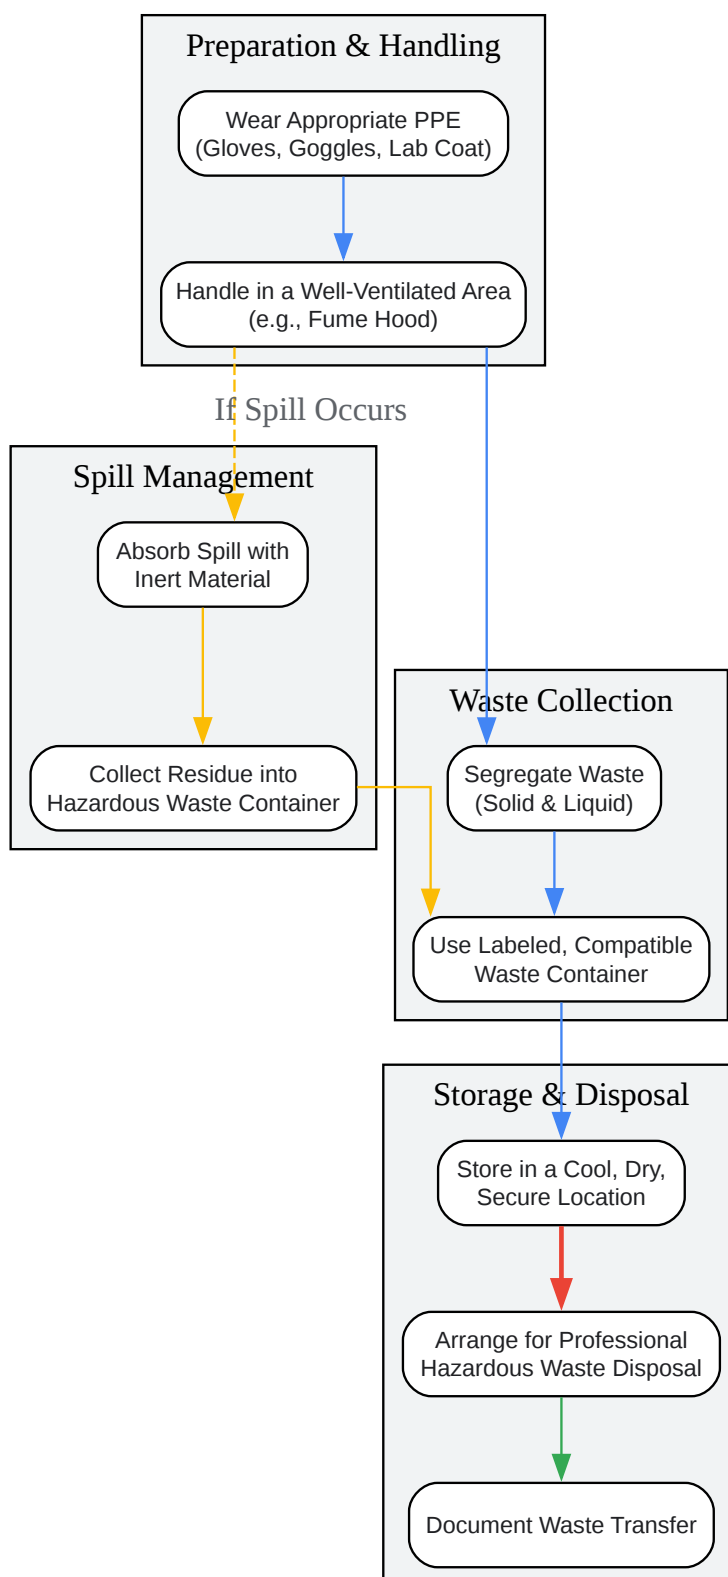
Preparation & Handling

Wear Appropriate PPE (Gloves, Goggles, Lab Coat)

Handle in a Well-Ventilated Area (e.g., Fume Hood)

If Spill Occurs

Spill Management

Absorb Spill with Inert Material

Collect Residue into Hazardous Waste Container

Waste Collection

Segregate Waste (Solid & Liquid)

Use Labeled, Compatible Waste Container

Storage & Disposal

Store in a Cool, Dry, Secure Location

Arrange for Professional Hazardous Waste Disposal

Document Waste Transfer